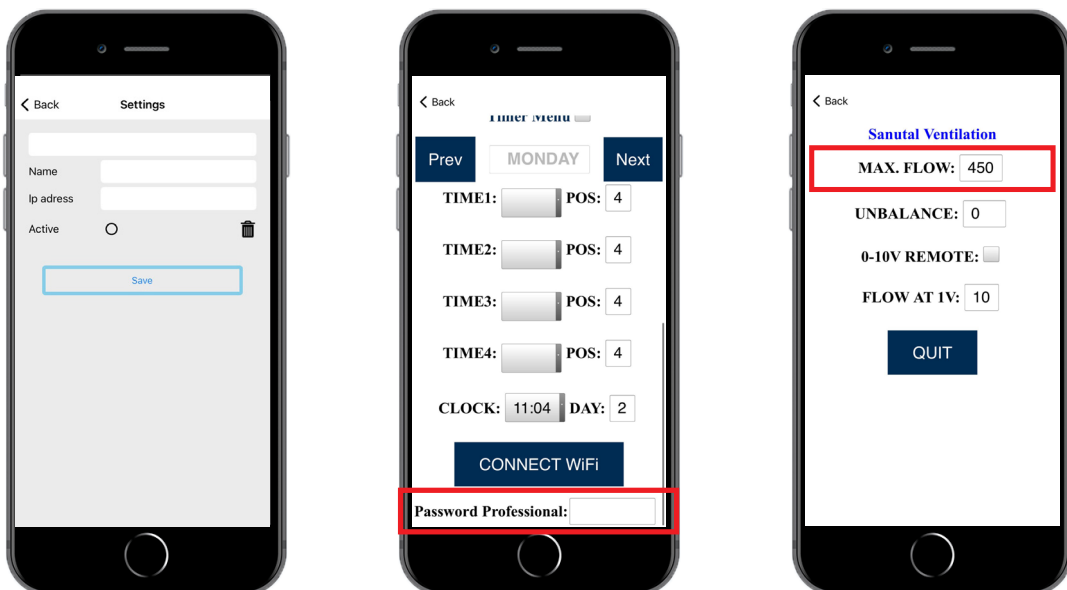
Back
Settings

Name
Ip adress
Active

Save

Back
Timer Menu
Prev
MONDAY
Next
TIME1: POS: 4
TIME2: POS: 4
TIME3: POS: 4
TIME4: POS: 4
CLOCK: 11:04 DAY: 2
CONNECT WiFi
Password Professional:

Back
Sanutal Ventilation
MAX. FLOW: 450
UNBALANCE: 0
0-10V REMOTE:
FLOW AT 1V: 10
QUIT